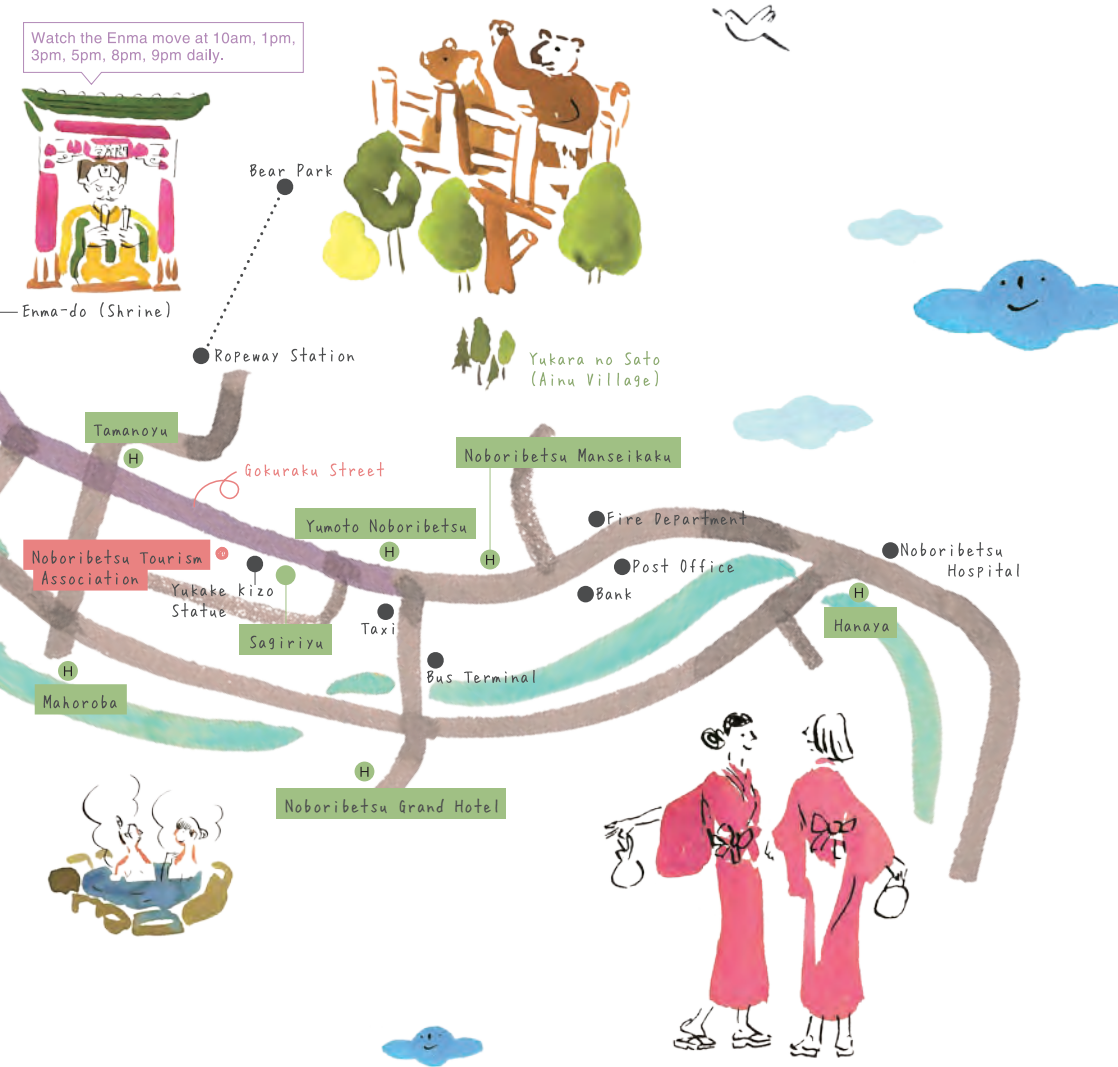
Watch the Enma move at 10am, 1pm, 3pm, 5pm, 8pm, 9pm daily.

Enma-do (Shrine)

Bear Park

Ropeway Station

Yukara no Sato (Ainu Village)

Tamanoyu

H

Gokuraku Street

Noboribetsu Manseikaku

Yumoto Noboribetsu

H

H

Fire Department

Noboribetsu Tourism Association

Yukake kizo Statue

Post Office

Noboribetsu Hospital

Bank

H

Sagiriyu

Taxi

Hanaya

H

Bus Terminal

Mahoroba

H

Noboribetsu Grand Hotel